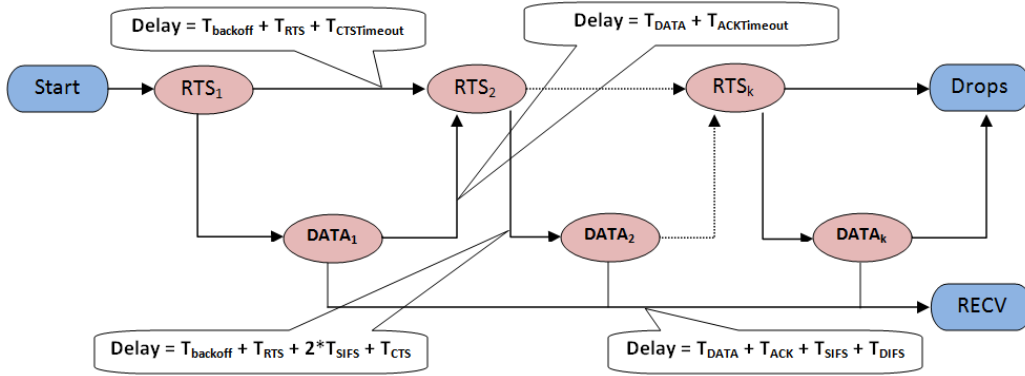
Delay = $T_{backoff}$ + $T_{RTS}$ + $T_{CTSTimeout}$

Delay = $T_{DATA}$ + $T_{ACKTimeout}$

Start

$RTS_1$

$RTS_2$

$RTS_k$

Drops

$DATA_1$

$DATA_2$

$DATA_k$

RECV

Delay = $T_{backoff}$ + $T_{RTS}$ + 2*$T_{SIFS}$ + $T_{CTS}$

Delay = $T_{DATA}$ + $T_{ACK}$ + $T_{SIFS}$ + $T_{DIFS}$